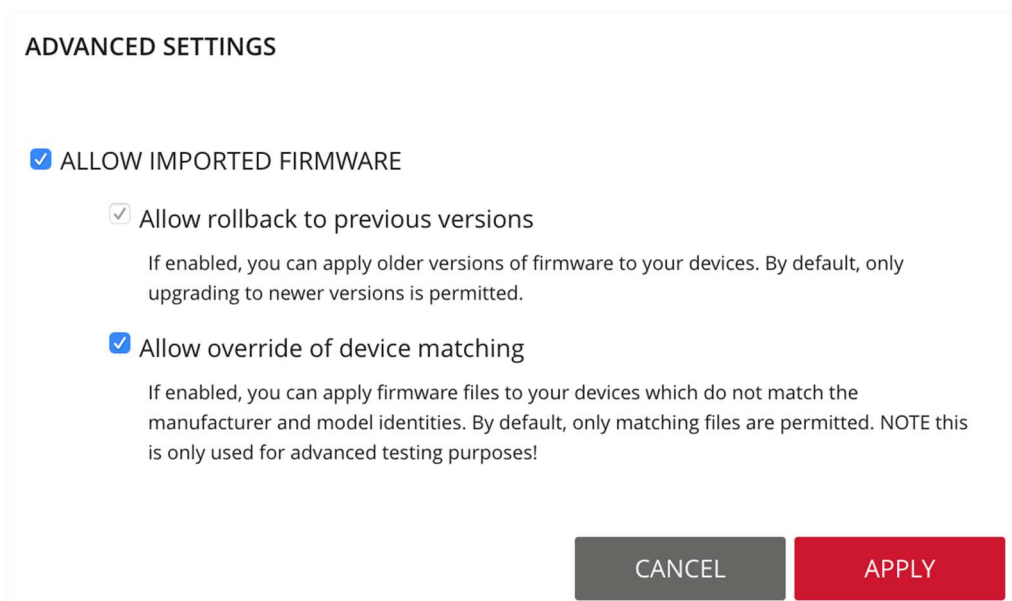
ADVANCED SETTINGS

ALLOW IMPORTED FIRMWARE

Allow rollback to previous versions

If enabled, you can apply older versions of firmware to your devices. By default, only upgrading to newer versions is permitted.

Allow override of device matching

If enabled, you can apply firmware files to your devices which do not match the manufacturer and model identities. By default, only matching files are permitted. NOTE this is only used for advanced testing purposes!

CANCEL

APPLY